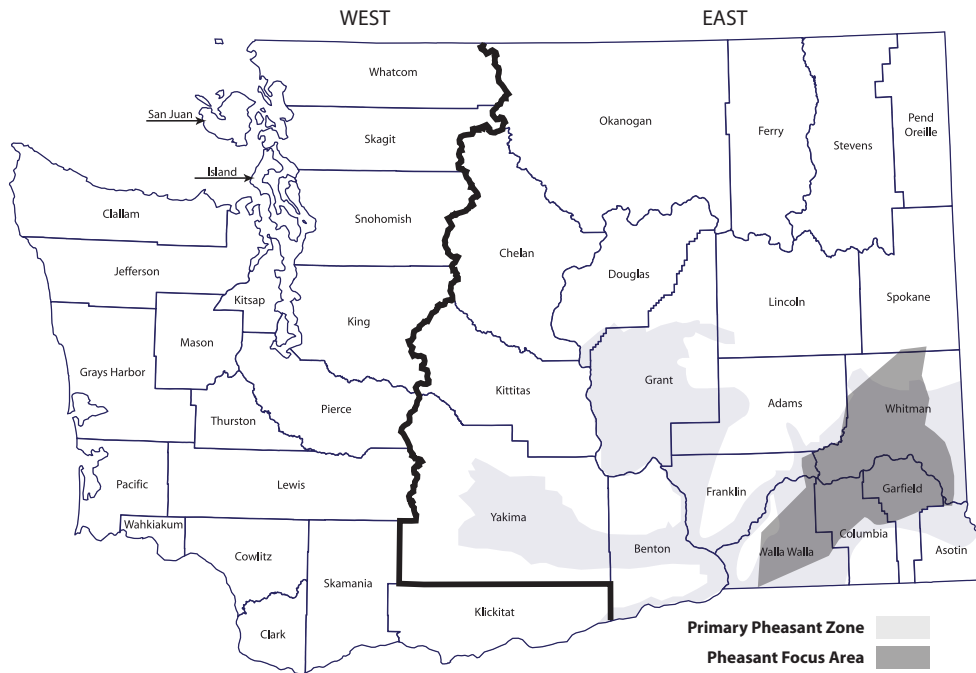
WEST

EAST

Whatcom

San Juan

Skagit

Okanogan

Ferry

Stevens

Pend Oreille

Island

Clallam

Snohomish

Chelan

Douglas

Jefferson

Lincoln

Spokane

Kitsap

King

Mason

Grant

Grays Harbor

Kittitas

Adams

Whitman

Thurston

Pierce

Pacific

Lewis

Franklin

Garfield

Wahkiakum

Yakima

Columbia

Cowlitz

Benton

Walla Walla

Asotin

Skamania

Klickitat

Clark

Primary Pheasant Zone

Pheasant Focus Area